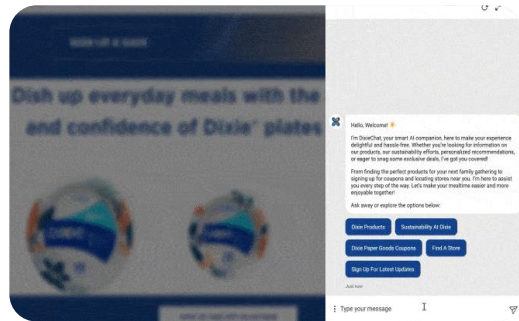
SIGN UP & SAVE

Dish up everyday meals with the and confidence of Dixie® plates

Hello, Welcome! ☀️

I'm DixieChat, your smart AI companion, here to make your experience delightful and hassle-free. Whether you're looking for information on our products, our sustainability efforts, personalized recommendations, or eager to snag some exclusive deals, I've got you covered!

From finding the perfect products for your next family gathering to signing up for coupons and locating stores near you, I'm here to assist you every step of the way. Let's make your mealtime easier and more enjoyable together!

Ask away or explore the options below:

Dixie Products

Sustainability At Dixie

Dixie Paper Goods Coupons

Find A Store

Sign Up For Latest Updates

Just now

Type your message